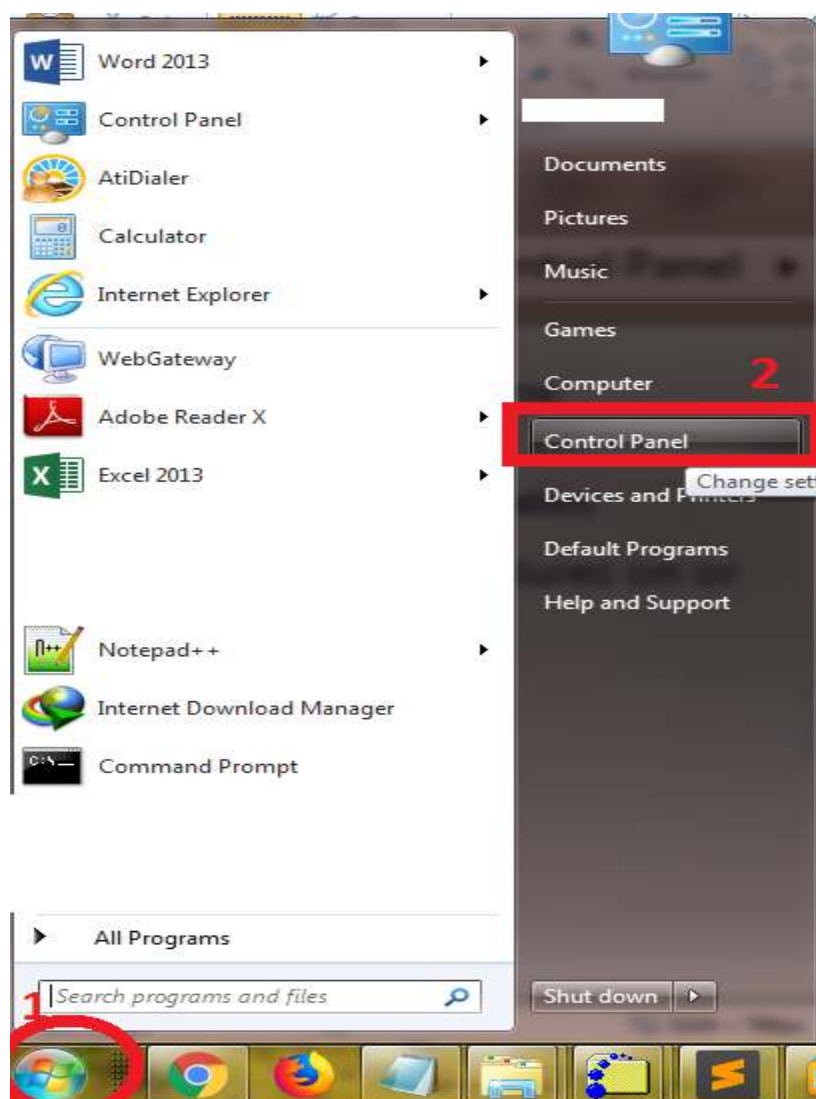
Word 2013
Control Panel
AtiDialer
Calculator
Internet Explorer
WebGateway
Adobe Reader X
Excel 2013
Notepad++
Internet Download Manager
Command Prompt
All Programs
Search programs and files

Documents
Pictures
Music
Games
Computer
2
Control Panel
Change set
Devices and Printers
Default Programs
Help and Support
Shut down

1